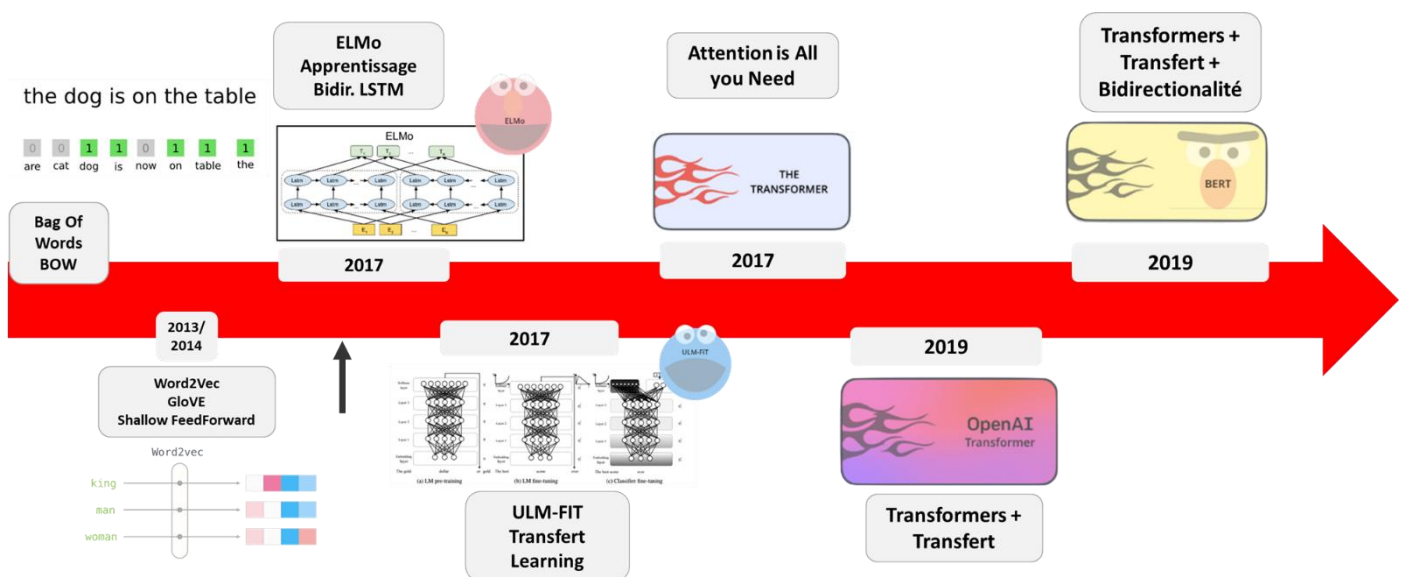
the dog is on the table

| 0 | 0 | 1 | 1 | 0 | 1 | 1 | 1 |
|---|---|---|---|---|---|---|---|
| are | cat | dog | is | now | on | table | the |

Bag Of Words BOW

2013/ 2014

Word2Vec GloVE Shallow FeedForward

Word2vec

king

man

woman

ELMo Apprentissage Bidir. LSTM

ELMo

ELMo

$T_1$ $T_2$ ... $T_N$

Lstm Lstm Lstm Lstm Lstm Lstm

Lstm Lstm Lstm Lstm Lstm Lstm

$E_1$ $E_2$ ... $E_N$

2017

2017

ULM-FIT

(a) LM pre-training (b) LM fine-tuning (c) Classifier fine-tuning

ULM-FIT Transfert Learning

Attention is All you Need

THE TRANSFORMER

2017

2019

OpenAI Transformer

Transformers + Transfert

Transformers + Transfert + Bidirectionalité

BERT

2019